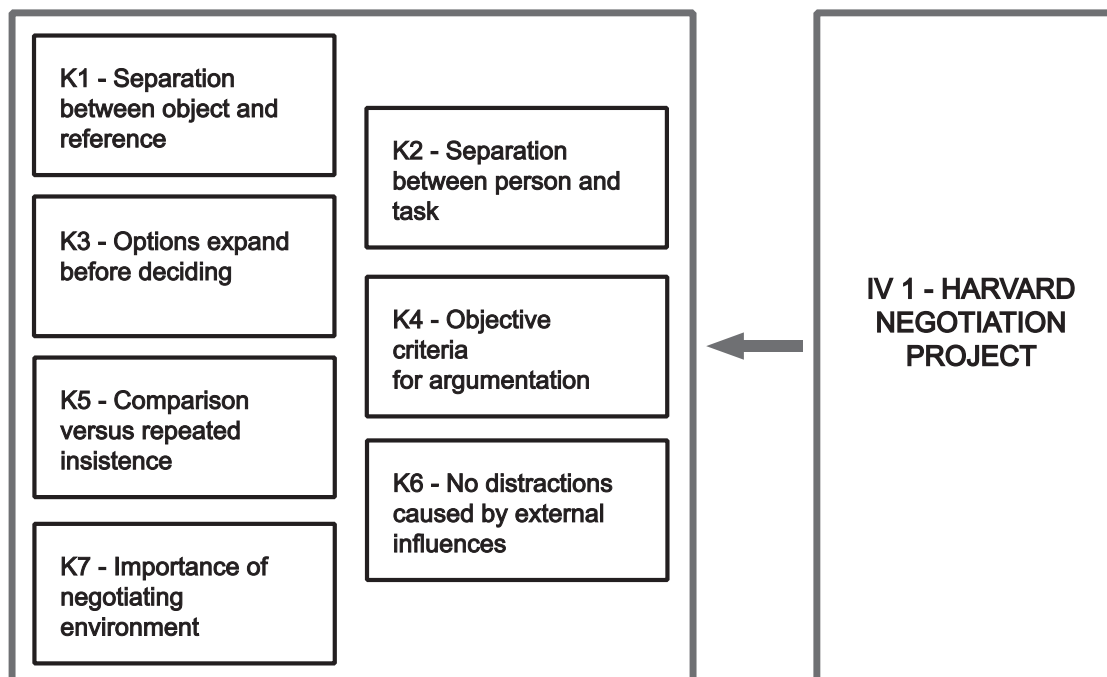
K1 - Separation between object and reference

K2 - Separation between person and task

K3 - Options expand before deciding

K4 - Objective criteria for argumentation

K5 - Comparison versus repeated insistence

K6 - No distractions caused by external influences

K7 - Importance of negotiating environment

IV 1 - HARVARD NEGOTIATION PROJECT